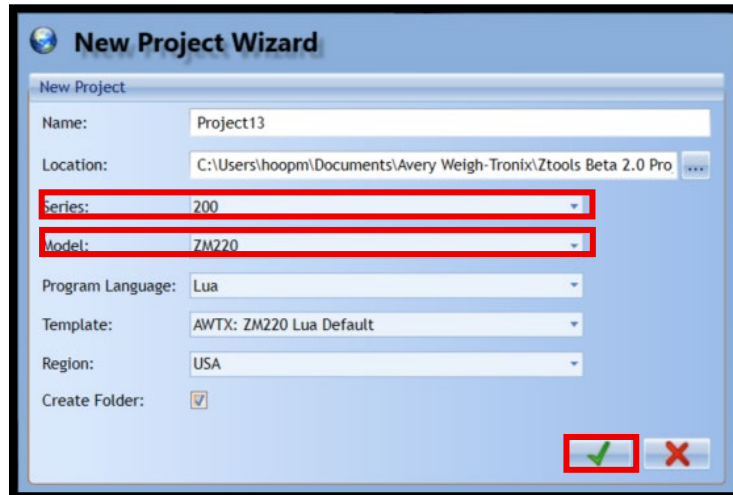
New Project Wizard

New Project

Name: Project13

Location: C:\Users\hoopm\Documents\Avery Weigh-Tronix\Ztools Beta 2.0 Pro ...

Series: 200

Model: ZM220

Program Language: Lua

Template: AWTX: ZM220 Lua Default

Region: USA

Create Folder: